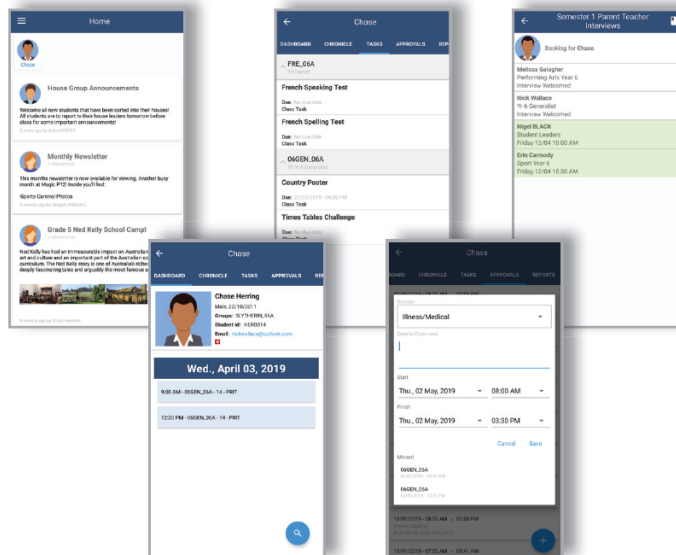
Home

Chase

House Group Announcements
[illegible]

Welcome all new students that have been sorted into their houses! All students are to report to their house leaders tomorrow before class for some important announcements!

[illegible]

Monthly Newsletter
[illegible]

This months newsletter is now available for viewing. Another busy month at Magic P12! Inside you'll find:

-Sports Carnival Photos

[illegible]

Grade 5 Ned Kelly School Camp!
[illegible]

Ned Kelly has had an immeasurable impact on Australian art and culture and an important part of the Australian curriculum. The Ned Kelly story is one of Australia's richest, deeply fascinating tales and arguably the most famous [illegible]

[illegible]

Chase

DASHBOARD CHRONICLE TASKS APPROVALS REPO

FRE_06A
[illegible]

French Speaking Test
Due: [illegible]
Class Task

French Spelling Test
Due: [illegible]
Class Task

06GEN_06A
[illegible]

Country Poster
Due: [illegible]
Class Task

Times Tables Challenge
Due: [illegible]
Class Task

Semester 1 Parent Teacher Interviews

Booking for Chase

Melissa Galagher
Performing Arts Year 6
Interview Welcomed

Nick Wallace
Yr 6 Generalist
Interview Welcomed

Nigel BLACK
Student Leaders
Friday 12/04 10:00 AM

Erin Carmody
Sport Year 6
Friday 12/04 10:30 AM

Chase

DASHBOARD CHRONICLE TASKS APPROVALS RE

Chase Herring
Male 22/10/2011
Groups: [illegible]
Student Id: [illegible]
Email: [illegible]

Wed., April 03, 2019

9:00 AM - 06GEN_06A - 14 - PRIT

12:30 PM - 06GEN_06A - 14 - PRIT

Chase

OARD CHRONICLE TASKS APPROVALS REPORTS

Reason
Illness/Medical

Details/Comment

Start
Thu., 02 May, 2019 08:00 AM

Finish
Thu., 02 May, 2019 03:30 PM

Cancel Save

Missed
06GEN_06A
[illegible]
06GEN_06A
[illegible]

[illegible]